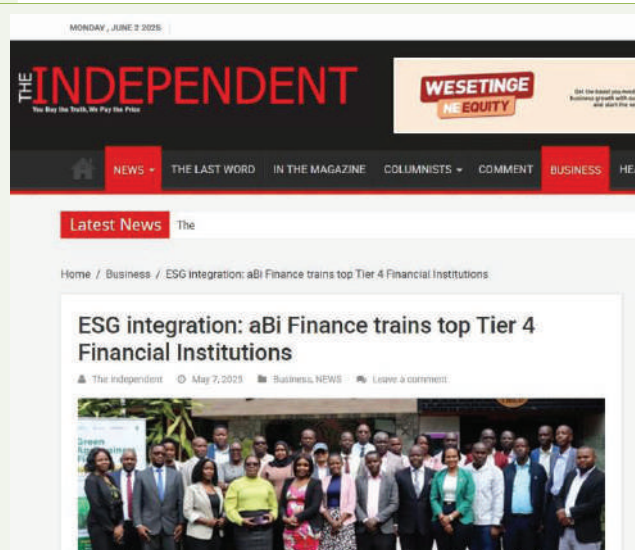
MONDAY, JUNE 2 2025

THE INDEPENDENT
You Buy the Truth, We Pay the Price

WESETINGE NE EQUITY

Get the boost you need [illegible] business growth with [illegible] and start the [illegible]

NEWS THE LAST WORD IN THE MAGAZINE COLUMNISTS COMMENT BUSINESS HEA

Latest News The

Home / Business / ESG integration: aBi Finance trains top Tier 4 Financial Institutions

ESG integration: aBi Finance trains top Tier 4 Financial Institutions

The Independent May 7, 2025 Business, NEWS Leave a comment

Green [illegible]